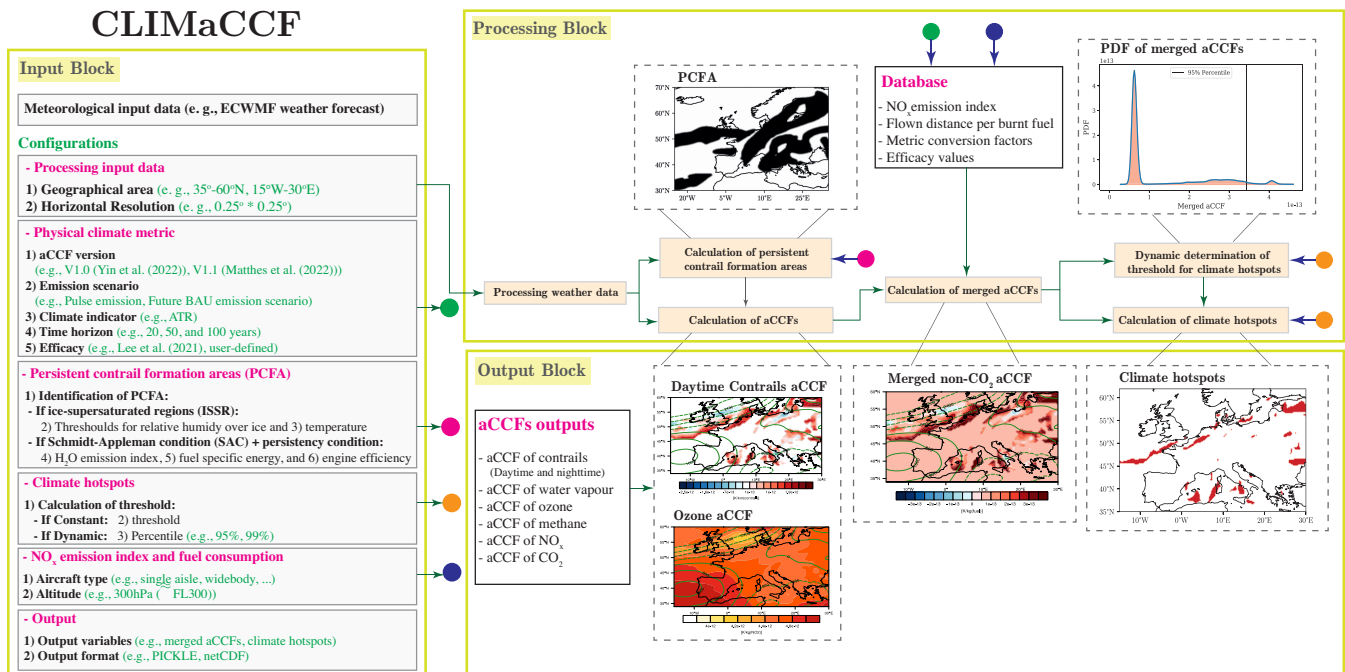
CLIMaCCF

Input Block

Meteorological input data (e. g., ECWMF weather forecast)

Configurations

- Processing input data
1) Geographical area (e. g., 35°-60°N, 15°W-30°E)
2) Horizontal Resolution (e. g., 0.25° * 0.25°)

- Physical climate metric
1) aCCF version
(e.g., V1.0 (Yin et al. (2022)), V1.1 (Matthes et al. (2022)))
2) Emission scenario
(e.g., Pulse emission, Future BAU emission scenario)
3) Climate indicator (e.g., ATR)
4) Time horizon (e.g., 20, 50, and 100 years)
5) Efficacy (e.g., Lee et al. (2021), user-defined)

- Persistent contrail formation areas (PCFA)
1) Identification of PCFA:
- If ice-supersaturated regions (ISSR):
2) Thresholds for relative humidy over ice and 3) temperature
- If Schmidt-Appleman condition (SAC) + persistency condition:
4) $H_2O$ emission index, 5) fuel specific energy, and 6) engine efficiency

- Climate hotspots
1) Calculation of threshold:
- If Constant: 2) threshold
- If Dynamic: 3) Percentile (e.g., 95%, 99%)

- $NO_x$ emission index and fuel consumption
1) Aircraft type (e.g., single aisle, widebody, ...)
2) Altitude (e.g., 300hPa (~FL300))

- Output
1) Output variables (e.g., merged aCCFs, climate hotspots)
2) Output format (e.g., PICKLE, netCDF)

Processing Block

PCFA
70°N
60°N
50°N
40°N
30°N
20°W 5°W 10°E 25°E

Database
- $NO_x$ emission index
- Flown distance per burnt fuel
- Metric conversion factors
- Efficacy values

PDF of merged aCCFs
1e13
95% Percentile
PDF
Merged aCCF
1e-13

Calculation of persistent contrail formation areas
Processing weather data
Calculation of aCCFs
Calculation of merged aCCFs
Dynamic determination of threshold for climate hotspots
Calculation of climate hotspots

Output Block

aCCFs outputs
- aCCF of contrails
(Daytime and nighttime)
- aCCF of water vapour
- aCCF of ozone
- aCCF of methane
- aCCF of $NO_x$
- aCCF of $CO_2$

Daytime Contrails aCCF

Ozone aCCF

Merged non-$CO_2$ aCCF

Climate hotspots
60°N
55°N
50°N
45°N
40°N
35°N
10°W 0°W 10°E 20°E 30°E